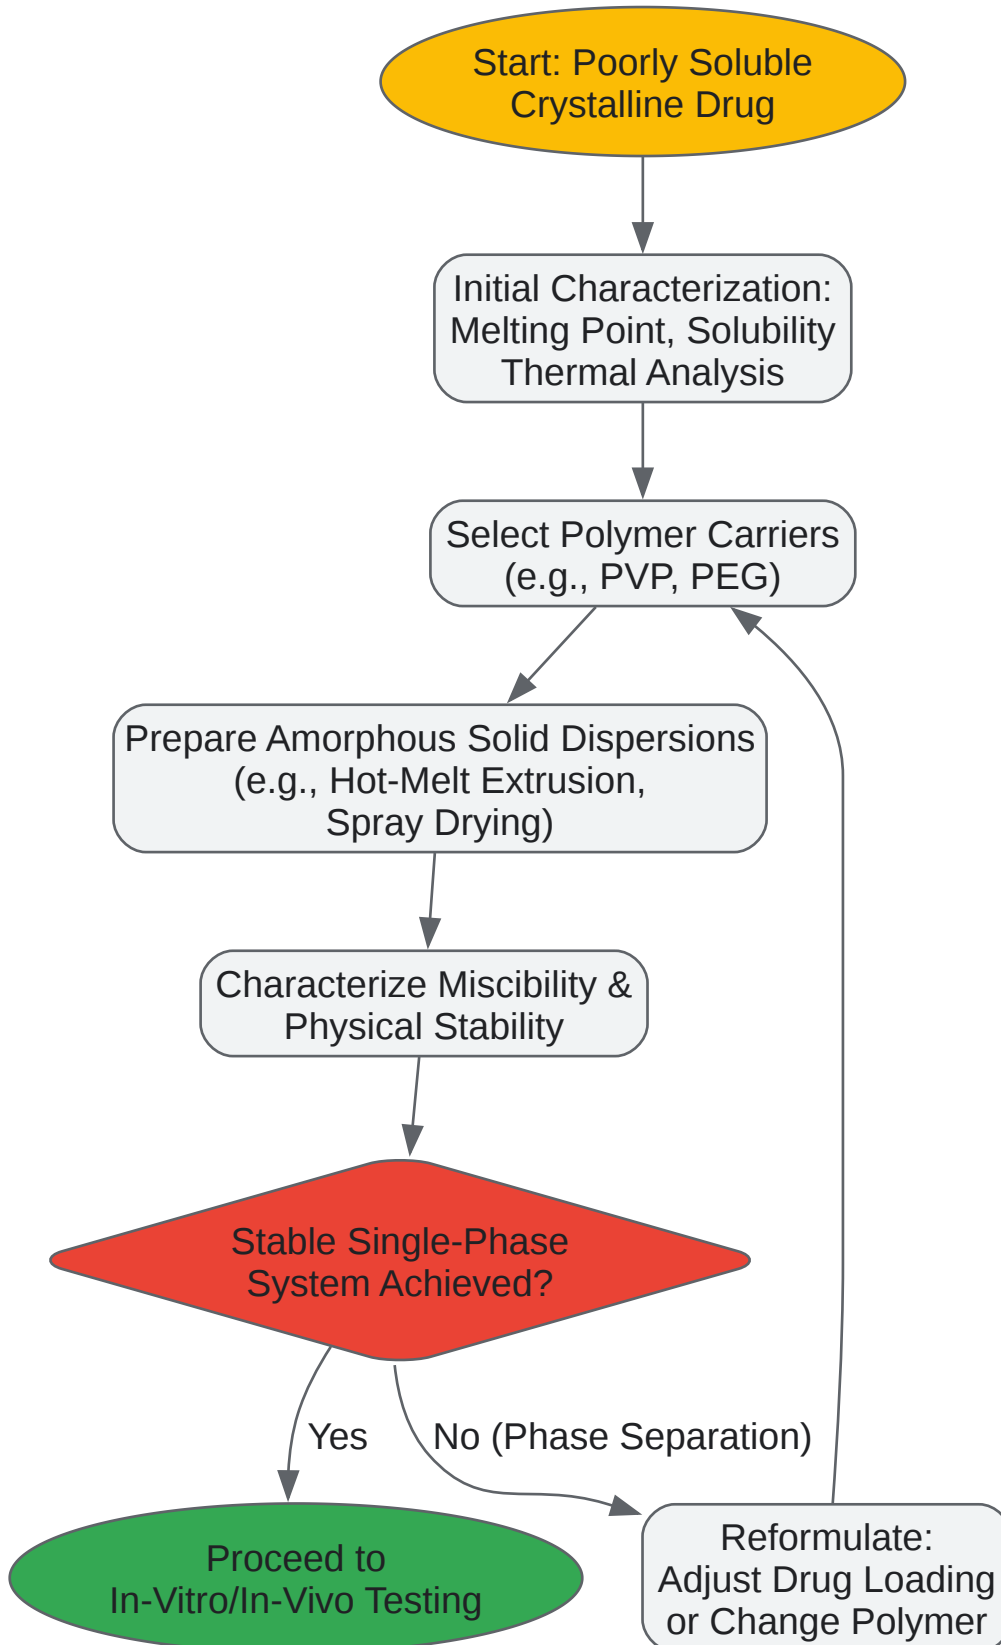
Start: Poorly Soluble Crystalline Drug

Initial Characterization: Melting Point, Solubility Thermal Analysis

Select Polymer Carriers (e.g., PVP, PEG)

Prepare Amorphous Solid Dispersions (e.g., Hot-Melt Extrusion, Spray Drying)

Characterize Miscibility & Physical Stability

Stable Single-Phase System Achieved?

Yes

No (Phase Separation)

Proceed to In-Vitro/In-Vivo Testing

Reformulate: Adjust Drug Loading or Change Polymer